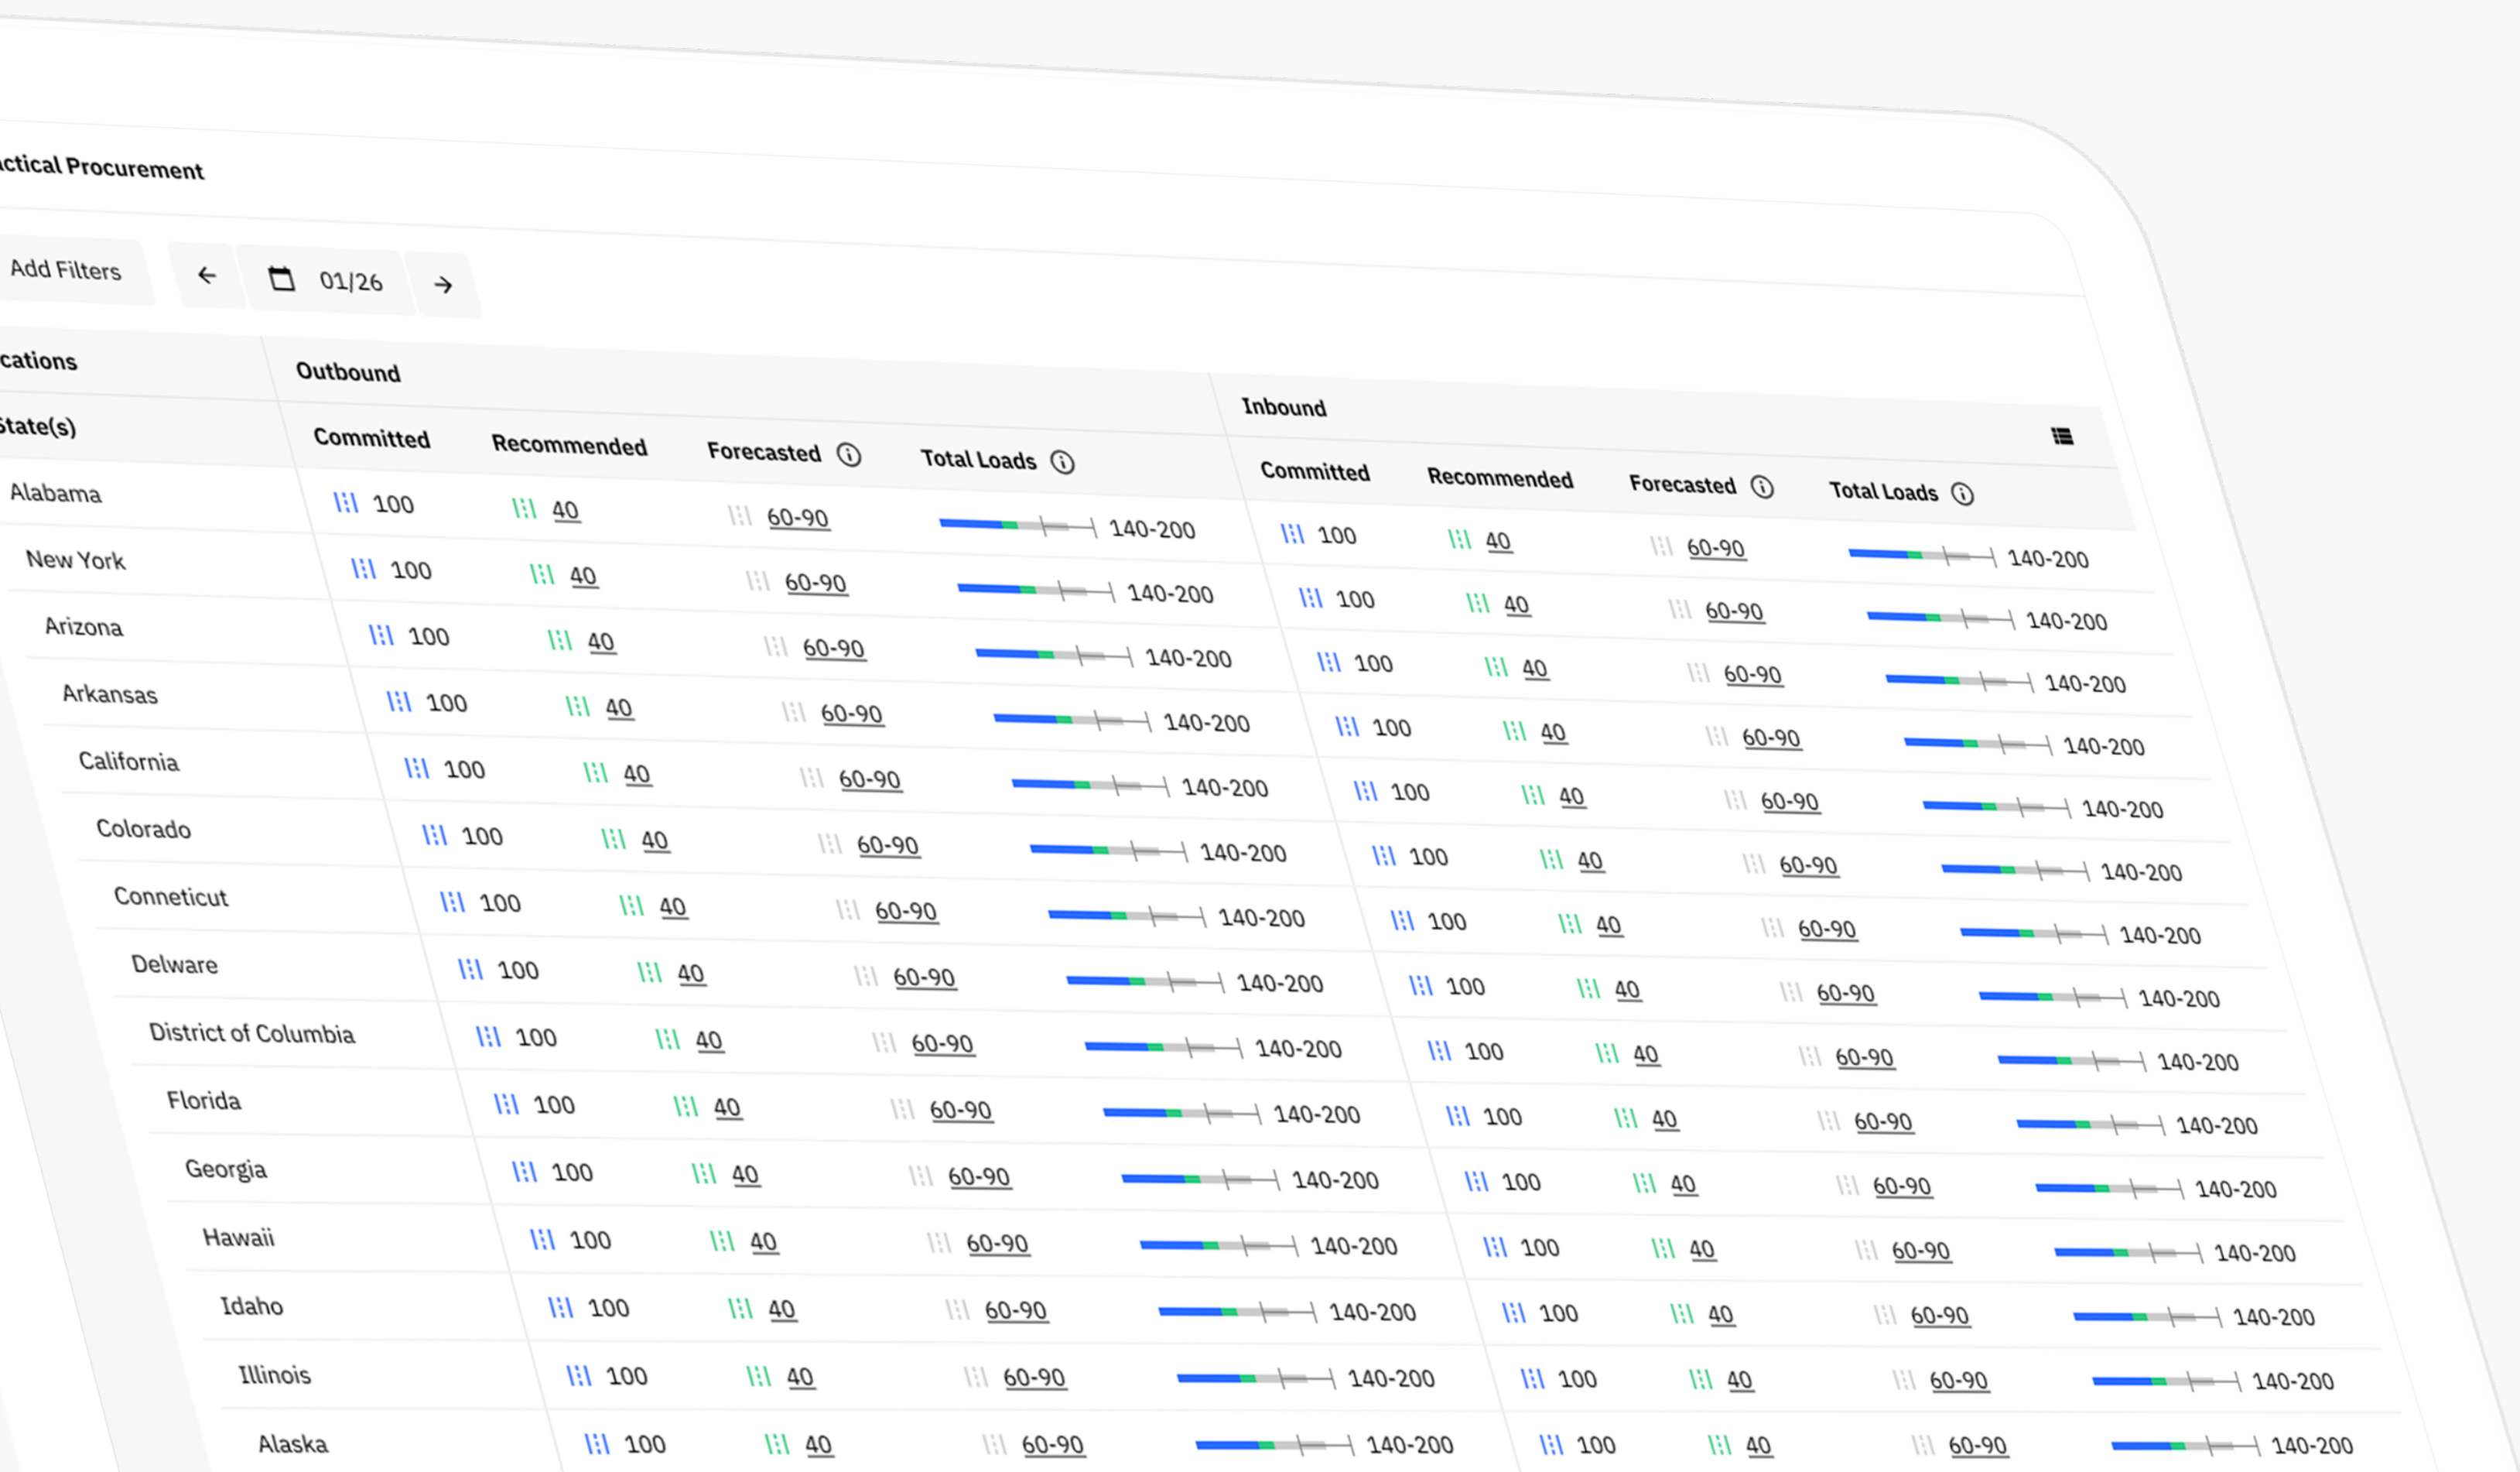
ctical Procurement

Add Filters ← 01/26 →

| cations | Outbound | | | | Inbound | | | |
|---|---|---|---|---|---|---|---|---|
| State(s) | Committed | Recommended | Forecasted | Total Loads | Committed | Recommended | Forecasted | Total Loads |
| Alabama | 100 | 40 | 60-90 | 140-200 | 100 | 40 | 60-90 | 140-200 |
| New York | 100 | 40 | 60-90 | 140-200 | 100 | 40 | 60-90 | 140-200 |
| Arizona | 100 | 40 | 60-90 | 140-200 | 100 | 40 | 60-90 | 140-200 |
| Arkansas | 100 | 40 | 60-90 | 140-200 | 100 | 40 | 60-90 | 140-200 |
| California | 100 | 40 | 60-90 | 140-200 | 100 | 40 | 60-90 | 140-200 |
| Colorado | 100 | 40 | 60-90 | 140-200 | 100 | 40 | 60-90 | 140-200 |
| Conneticut | 100 | 40 | 60-90 | 140-200 | 100 | 40 | 60-90 | 140-200 |
| Delware | 100 | 40 | 60-90 | 140-200 | 100 | 40 | 60-90 | 140-200 |
| District of Columbia | 100 | 40 | 60-90 | 140-200 | 100 | 40 | 60-90 | 140-200 |
| Florida | 100 | 40 | 60-90 | 140-200 | 100 | 40 | 60-90 | 140-200 |
| Georgia | 100 | 40 | 60-90 | 140-200 | 100 | 40 | 60-90 | 140-200 |
| Hawaii | 100 | 40 | 60-90 | 140-200 | 100 | 40 | 60-90 | 140-200 |
| Idaho | 100 | 40 | 60-90 | 140-200 | 100 | 40 | 60-90 | 140-200 |
| Illinois | 100 | 40 | 60-90 | 140-200 | 100 | 40 | 60-90 | 140-200 |
| Alaska | 100 | 40 | 60-90 | 140-200 | 100 | 40 | 60-90 | 140-200 |